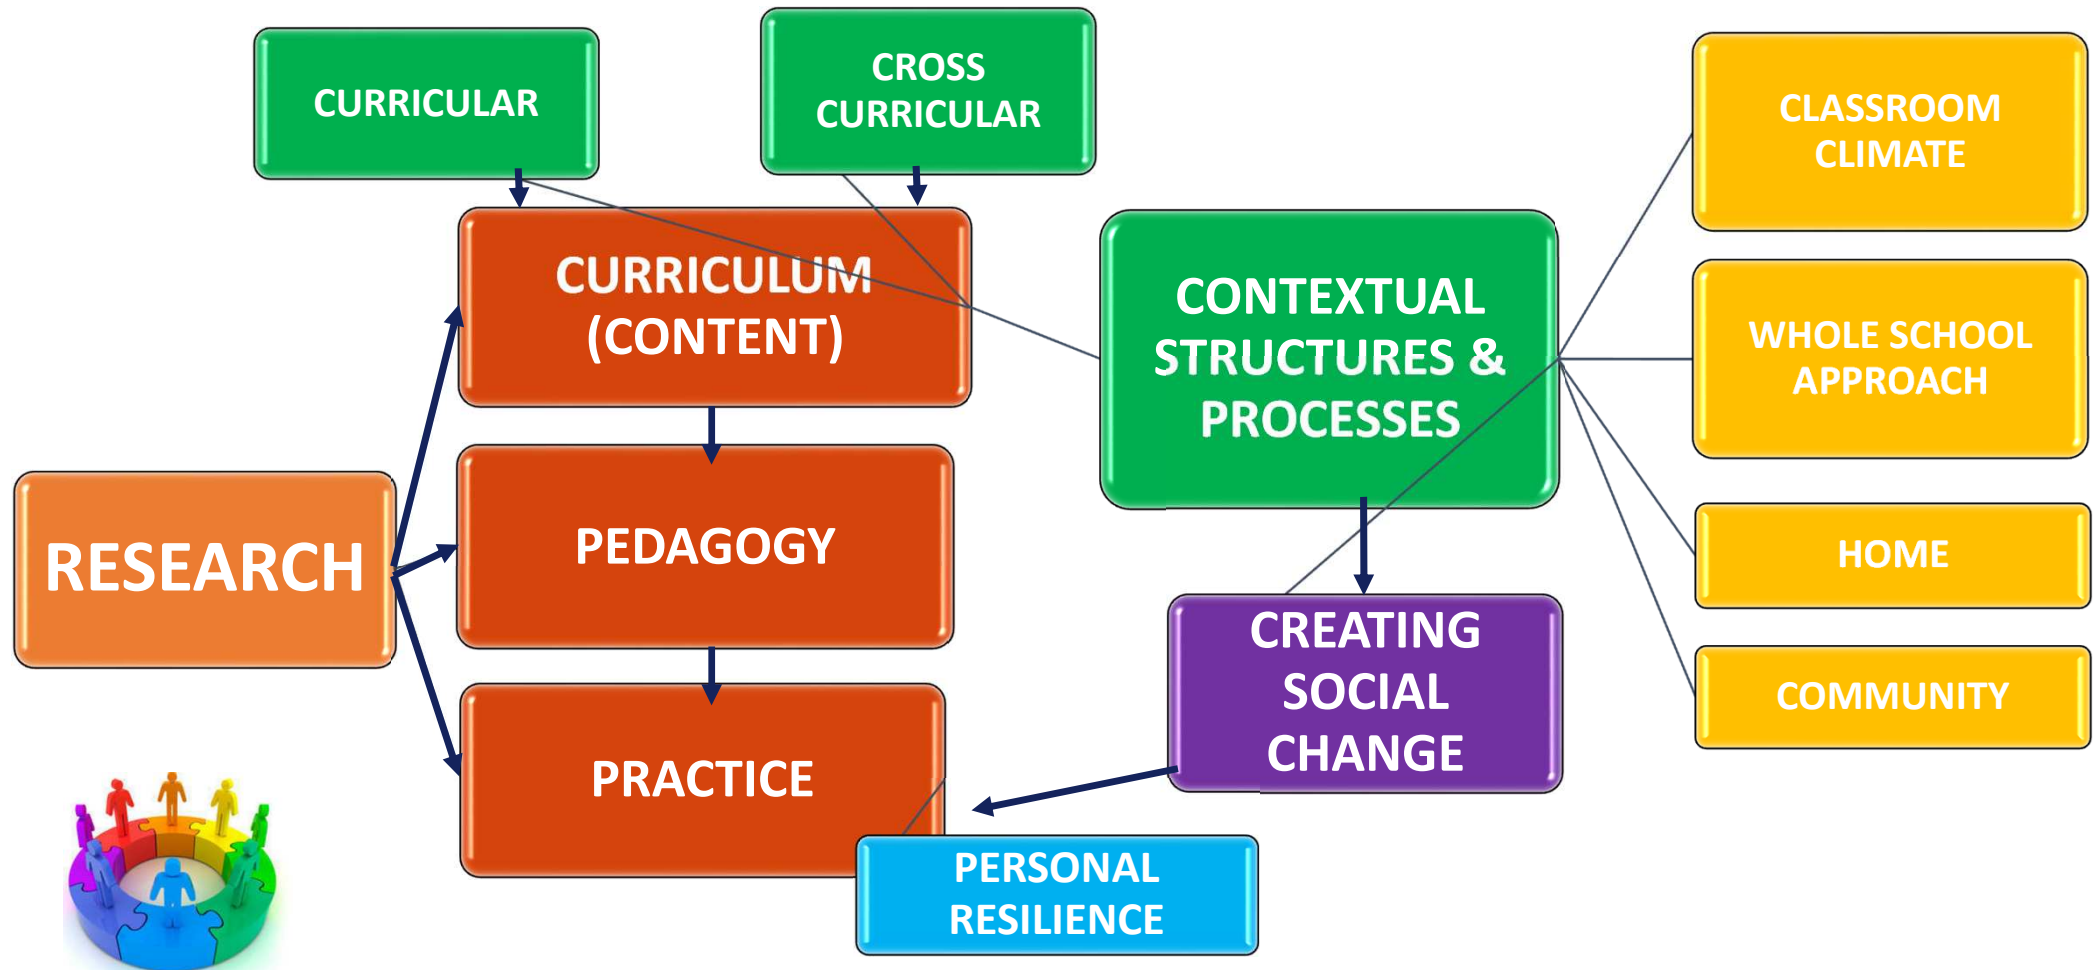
CURRICULAR

CROSS CURRICULAR

CLASSROOM CLIMATE

CURRICULUM (CONTENT)

CONTEXTUAL STRUCTURES & PROCESSES

WHOLE SCHOOL APPROACH

RESEARCH

PEDAGOGY

HOME

CREATING SOCIAL CHANGE

COMMUNITY

PRACTICE

PERSONAL RESILIENCE